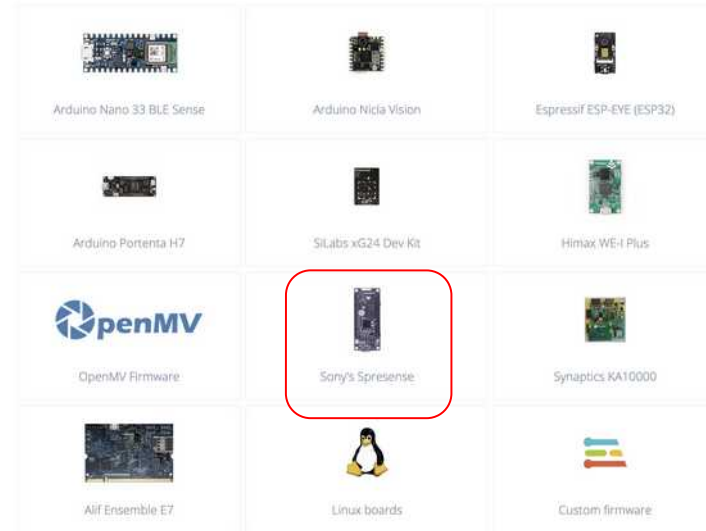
Arduino Nano 33 BLE Sense

Arduino Nicla Vision

Espressif ESP-EYE (ESP32)

Arduino Portenta H7

SiLabs xG24 Dev Kit

Himax WE-I Plus

OpenMV

OpenMV Firmware

Sony's Spresense

Synaptics KA10000

Alif Ensemble E7

Linux boards

Custom firmware